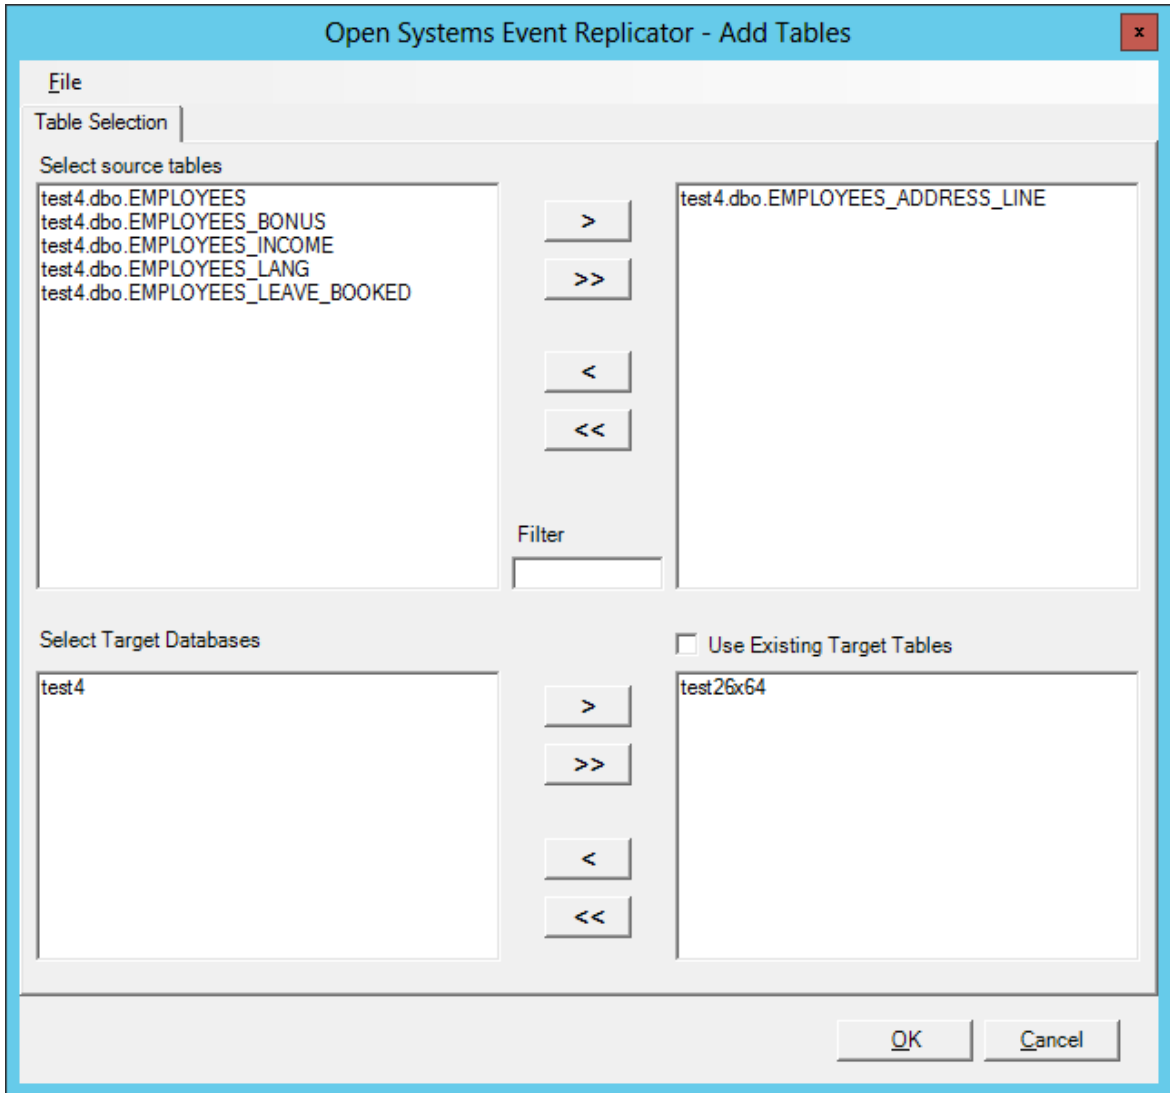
Open Systems Event Replicator - Add Tables

x

File

Table Selection

Select source tables

test4.dbo.EMPLOYEES
test4.dbo.EMPLOYEES_BONUS
test4.dbo.EMPLOYEES_INCOME
test4.dbo.EMPLOYEES_LANG
test4.dbo.EMPLOYEES_LEAVE_BOOKED

>
>>
<
<<

test4.dbo.EMPLOYEES_ADDRESS_LINE

Filter

Select Target Databases

Use Existing Target Tables

test4

>
>>
<
<<

test26x64

OK

Cancel